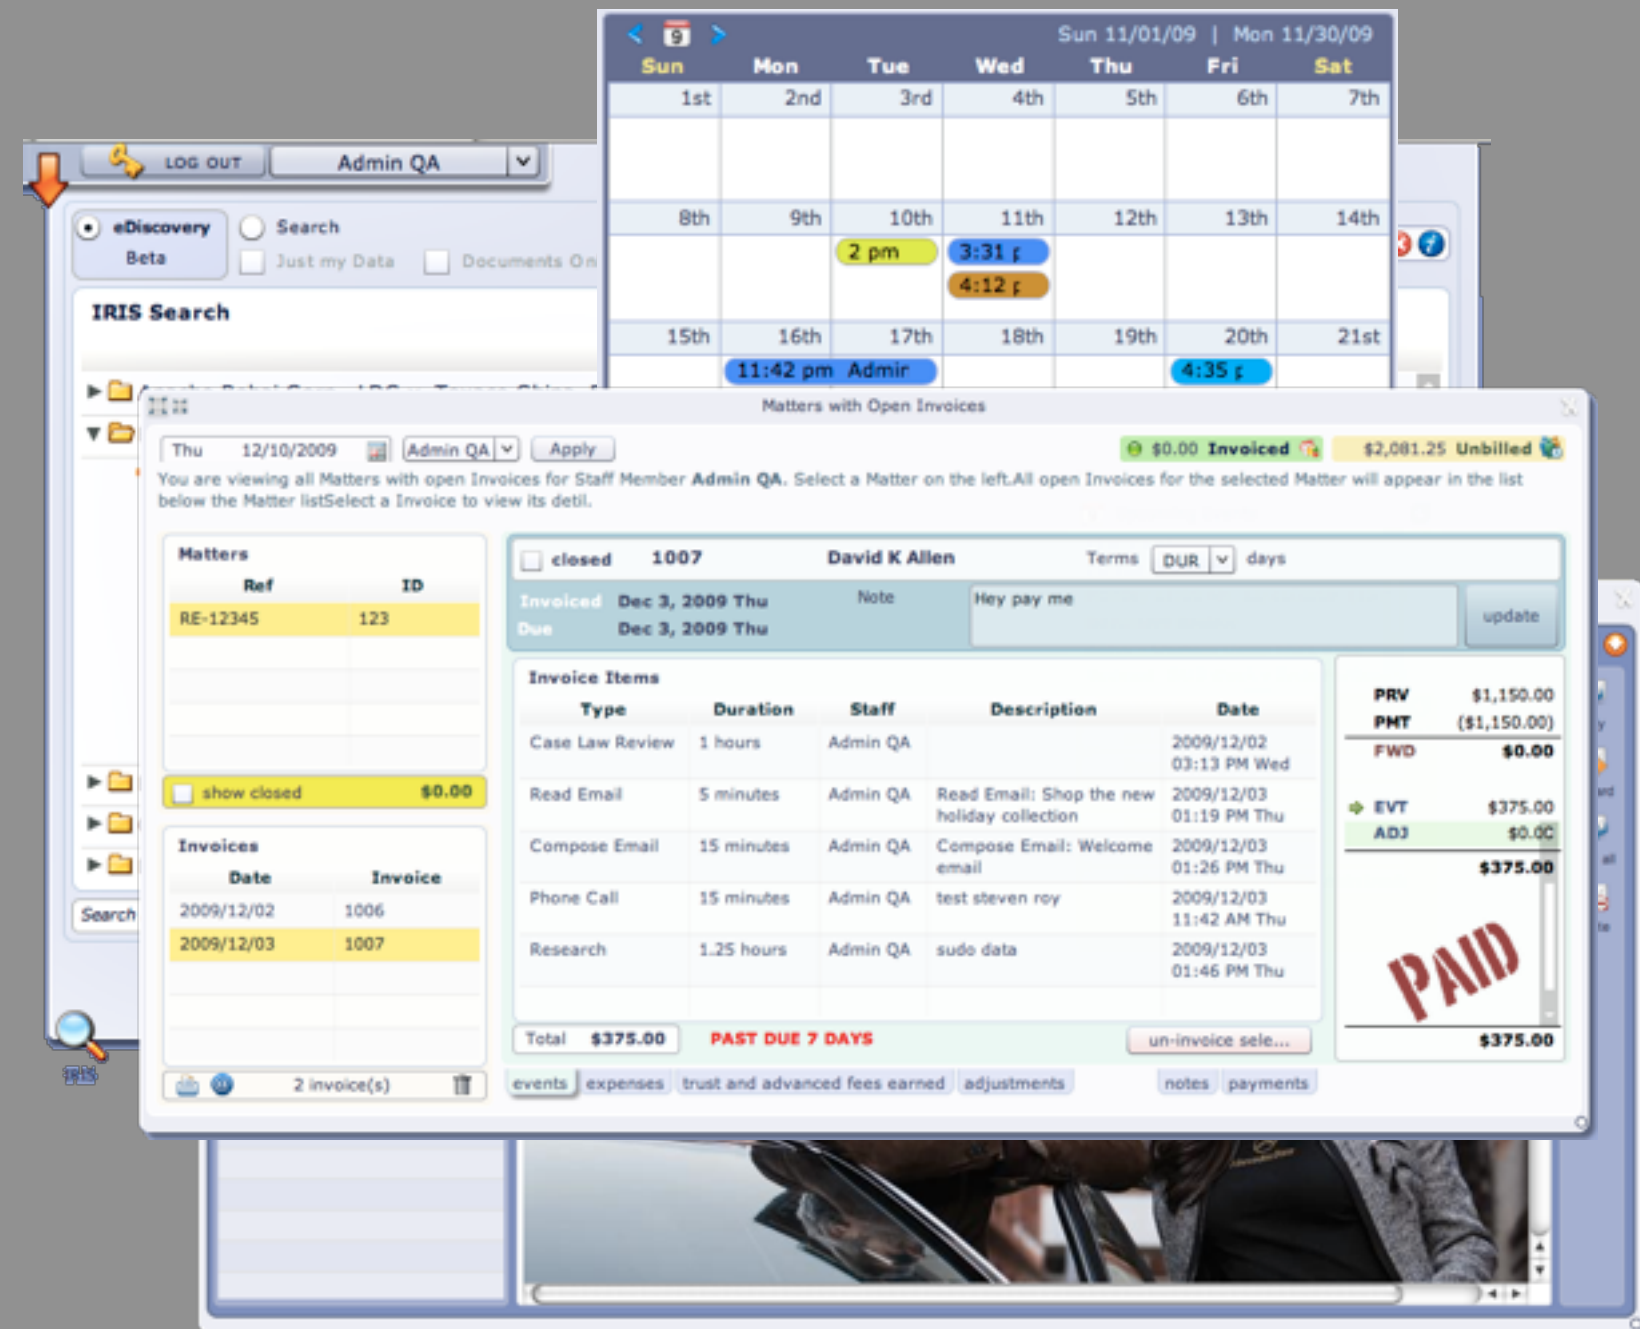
9 Sun 11/01/09 | Mon 11/30/09

| Sun | Mon | Tue | Wed | Thu | Fri | Sat |
|---|---|---|---|---|---|---|
| 1st | 2nd | 3rd | 4th | 5th | 6th | 7th |
| 8th | 9th | 10th | 11th | 12th | 13th | 14th |
| | | 2 pm | 3:31 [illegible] 4:12 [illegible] | | | |
| 15th | 16th | 17th | 18th | 19th | 20th | 21st |
| | 11:42 pm Admin | | | | 4:35 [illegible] | |

LOG OUT Admin QA

eDiscovery Beta Search Just my Data Documents On

IRIS Search

Search

IRIS

Matters with Open Invoices

Thu 12/10/2009 Admin QA Apply $0.00 Invoiced $2,081.25 Unbilled

You are viewing all Matters with open Invoices for Staff Member Admin QA. Select a Matter on the left.All open Invoices for the selected Matter will appear in the list below the Matter listSelect a Invoice to view its detil.

Matters

| Ref | ID |
|---|---|
| RE-12345 | 123 |

show closed $0.00

Invoices

| Date | Invoice |
|---|---|
| 2009/12/02 | 1006 |
| 2009/12/03 | 1007 |

2 invoice(s)

closed 1007 David K Allen Terms DUR days

Invoiced Dec 3, 2009 Thu Note Hey pay me
Due Dec 3, 2009 Thu update

Invoice Items

| Type | Duration | Staff | Description | Date |
|---|---|---|---|---|
| Case Law Review | 1 hours | Admin QA | | 2009/12/02 03:13 PM Wed |
| Read Email | 5 minutes | Admin QA | Read Email: Shop the new holiday collection | 2009/12/03 01:19 PM Thu |
| Compose Email | 15 minutes | Admin QA | Compose Email: Welcome email | 2009/12/03 01:26 PM Thu |
| Phone Call | 15 minutes | Admin QA | test steven roy | 2009/12/03 11:42 AM Thu |
| Research | 1.25 hours | Admin QA | sudo data | 2009/12/03 01:46 PM Thu |

Total $375.00 PAST DUE 7 DAYS un-invoice sele...

PRV $1,150.00
PMT ($1,150.00)
FWD $0.00
EVT $375.00
ADJ $0.00
$375.00

PAID

$375.00

events expenses trust and advanced fees earned adjustments notes payments